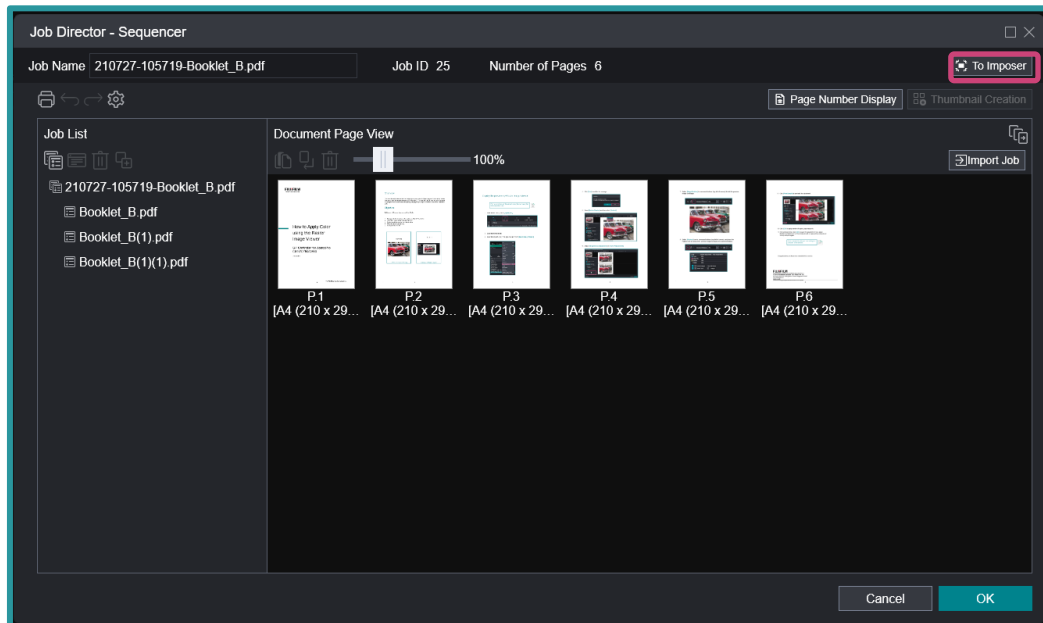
Job Director - Sequencer

Job Name 210727-105719-Booklet_B.pdf

Job ID 25

Number of Pages 6

To Imposer

Page Number Display

Thumbnail Creation

Job List

210727-105719-Booklet_B.pdf

Booklet_B.pdf

Booklet_B(1).pdf

Booklet_B(1)(1).pdf

Document Page View

100%

Import Job

How to Apply Color using the Basic Image Viewer

P.1
[A4 (210 x 29...

P.2
[A4 (210 x 29...

P.3
[A4 (210 x 29...

P.4
[A4 (210 x 29...

P.5
[A4 (210 x 29...

P.6
[A4 (210 x 29...

Cancel

OK